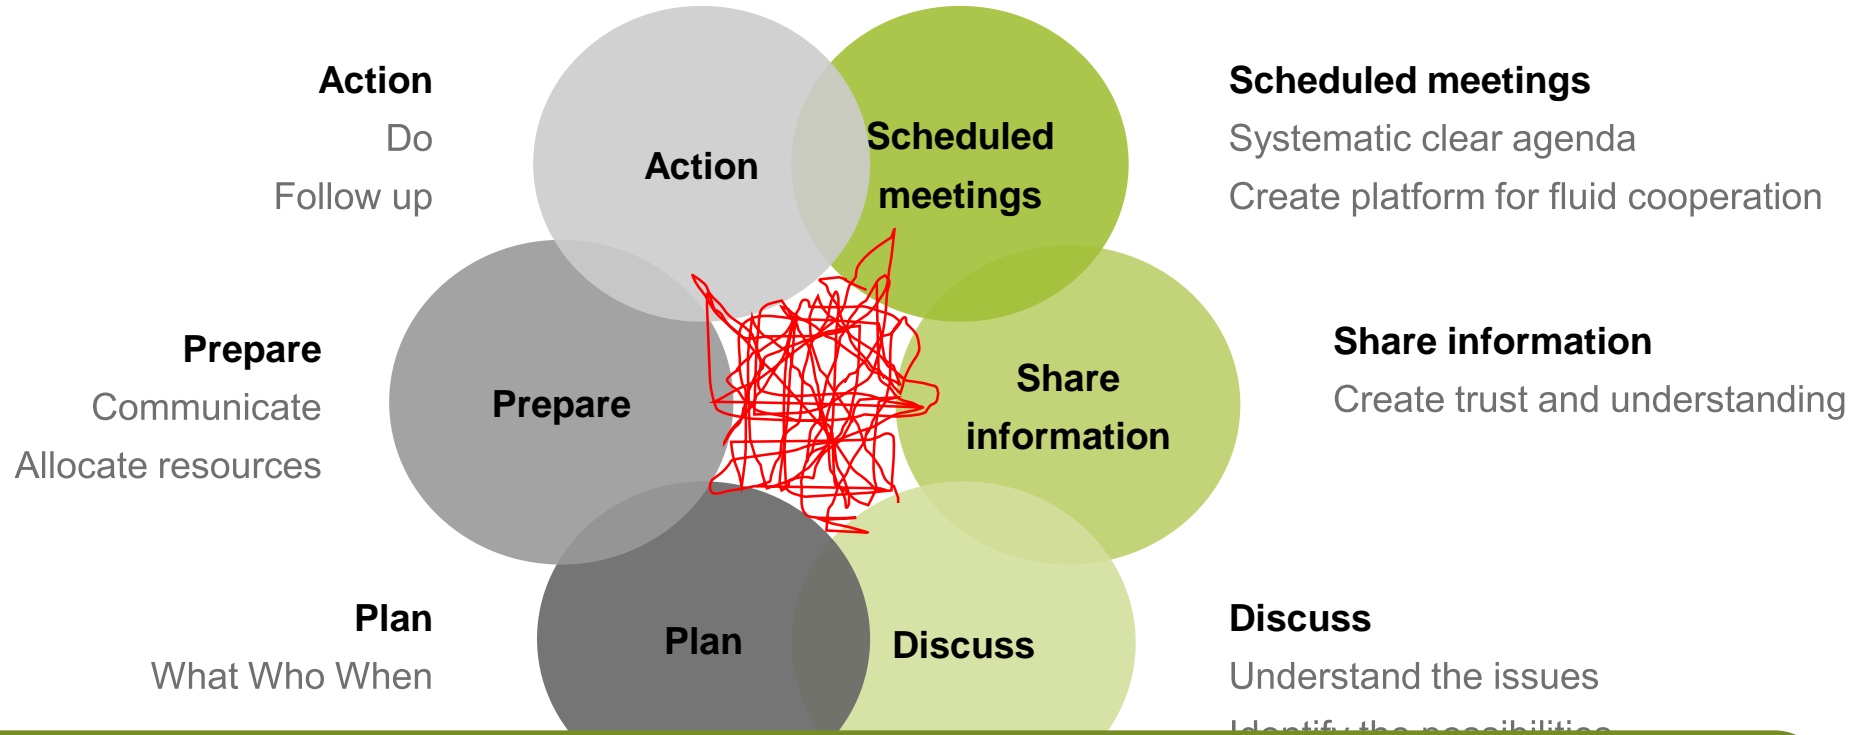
Action
Do
Follow up

Action

Scheduled meetings

Scheduled meetings
Systematic clear agenda
Create platform for fluid cooperation

Prepare
Communicate
Allocate resources

Prepare

Share information

Share information
Create trust and understanding

Plan
What Who When

Plan

Discuss

Discuss
Understand the issues
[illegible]